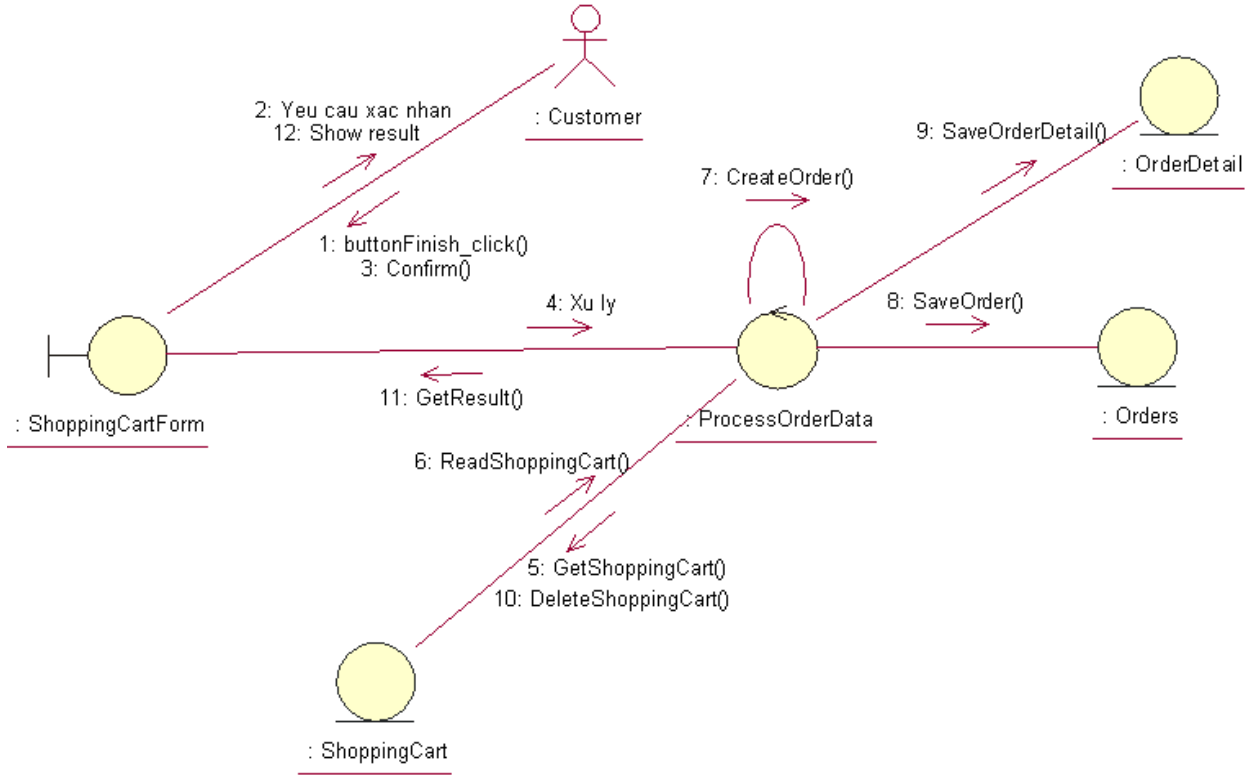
: Customer

2: Yeu cau xac nhan
12: Show result

1: buttonFinish_click()
3: Confirm()

9: SaveOrderDetail()

: OrderDetail

7: CreateOrder()

4: Xu ly

8: SaveOrder()

: ShoppingCartForm

11: GetResult()

: ProcessOrderData

: Orders

6: ReadShoppingCart()

5: GetShoppingCart()
10: DeleteShoppingCart()

: ShoppingCart